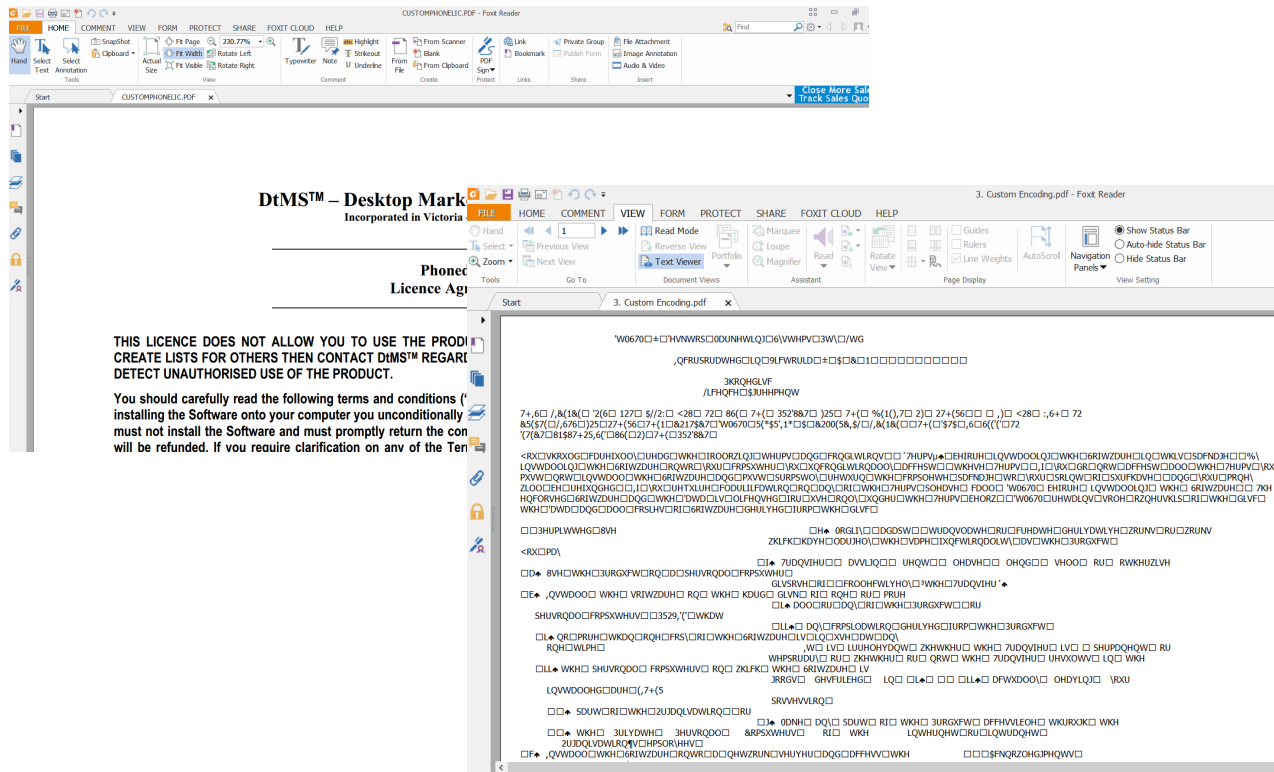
CUSTOMPHONELIC.PDF - Foxit Reader

FILE HOME COMMENT VIEW FORM PROTECT SHARE FOXIT CLOUD HELP

Find

Hand Select Text Select Annotation SnapShot Clipboard Tools
Actual Size Fit Page Fit Width Fit Visible 230.77% Rotate Left Rotate Right View
Typewriter Note Highlight Strikeout Underline Comment
From File From Scanner Blank From Clipboard Create
PDF Sign Protect
Link Bookmark Links
Private Group Publish Form Share
File Attachment Image Annotation Audio & Video Insert

Close More Sale
Track Sales Quo

Start CUSTOMPHONELIC.PDF

DtMSTM – Desktop Mark
Incorporated in Victoria

Phoneo
Licence Agr

THIS LICENCE DOES NOT ALLOW YOU TO USE THE PROD
CREATE LISTS FOR OTHERS THEN CONTACT DtMSTM REGARD
DETECT UNAUTHORISED USE OF THE PRODUCT.

You should carefully read the following terms and conditions (
installing the Software onto your computer you unconditionally
must not install the Software and must promptly return the con
will be refunded. If you require clarification on any of the Ter

3. Custom Encoding.pdf - Foxit Reader

FILE HOME COMMENT VIEW FORM PROTECT SHARE FOXIT CLOUD HELP

Hand Select Zoom Tools
1 Previous View Next View Go To
Read Mode Reverse View Text Viewer Portfolio Document Views
Marquee Loupe Magnifier Read Assistant
Rotate View Guides Rulers Line Weights AutoScroll Page Display
Navigation Panels Show Status Bar Auto-hide Status Bar Hide Status Bar View Setting

Start 3. Custom Encoding.pdf

'W0670□±□'HVNWRS□0DUNHWLQJ□6\VWHPV□3W\□/WG

,QFRUSRUDWHG□LQ□9LFWRULD□±□$□&□1□□□□□□□□□□□

3KRQHGLVF
/LFHQFH□$JUHHPHQW

7+,6□/,&(1&(□'2(6□127□$//2:□<28□72□86(□7+(□352'8&7□)25□7+(□%(1(),7□2)□27+(56□□,)□<28□:,6+□72
&5($7(□/,676□)25□27+(56□7+(1□&217$&7□'W0670□5(*$5',1*□$□&200(5&,$/□/,&(1&(□□7+(□'$7$□,6□((('□72
'(7(&7□81$87+25,6('□86(□2)□7+(□352'8&7□

<RX□VKRXOG□FDUHIXOO\□UHDG□WKH□IROORZLQJ□WHUPV□DQG□FRQGLWLRQV□´7HUPV□EHIRUH□LQVWDOOLQJ□WKH□6RIWZDUH□LQ□WKLV□SDFNDJH□%\
LQVWDOOLQJ□WKH□6RIWZDUH□RQWR□\RXU□FRPSXWHU□\RX□XQFRQGLWLRQDOO\□DFFHSW□WKHVH□7HUPV□,I□\RX□GR□QRW□DFFHSW□DOO□WKH□7HUPV□\RX
PXVW□QRW□LQVWDOO□WKH□6RIWZDUH□DQG□PXVW□SURPSWO\□UHWXUQ□WKH□FRPSOHWH□SDFNDJH□WR□\RXU□SRLQW□RI□SXUFKDVH□DQG□\RXU□PRQH\
ZLOO□EH□UHIXQGHG□,I□\RX□UHTXLUH□FODULILFDWLRQ□RQ□DQ\□RI□WKH□7HUPV□SOHDVH□FDOO□'W0670□EHIRUH□LQVWDOOLQJ□WKH□6RIWZDUH□□7KH
HQFORVHG□6RIWZDUH□DQG□WKH□'DWD□LV□OLFHQVHG□IRU□XVH□RQO\□XQGHU□WKH□7HUPV□EHORZ□□'W0670□UHWDLQV□RZQHUVKLS□RI□WKH□GLVF□
WKH□'DWD□DQG□DOO□FRSLHV□RI□6RIWZDUH□GHULYHG□IURP□WKH□GLVF□

□□3HUPLWWHG□8VH □H♠ 0RGLI\□□DGDSW□□WUDQVODWH□RU□FUHDWH□GHULYDWLYH□ZRUNV□RU□ZRUNV
ZKLFK□KDYH□ODUJHO\□WKH□VDPH□IXQFWLRQDOLW\□DV□WKH□3URGXFW□

<RX□PD\
□I♠ 7UDQVIHU□ DVVLJQ□□ UHQW□□ OHDVH□□ OHQG□□ VHOO□ RU□ RWKHUZLVH
□D♠ 8VH□WKH□3URGXFW□RQ□D□SHUVRQDO□FRPSXWHU□
GLVSRVH□RI□□FROOHFWLYHO\□□³WKH□7UDQVIHU´♠
□E♠ ,QVWDOO□ WKH□ VRIWZDUH□ RQ□ WKH□ KDUG□ GLVN□ RI□ RQH□ RU□ PRUH
□L♠ DOO□RU□DQ\□RI□WKH□3URGXFW□□RU
SHUVRQDO□FRPSXWHUV□□3529,'('□WKDW
□LL♠□ DQ\□FRPSLODWLRQ□GHULYHG□IURP□WKH□3URGXFW□
□L♠ QR□PRUH□WKDQ□RQH□FRS\□RI□WKH□6RIWZDUH□LV□LQ□XVH□DW□DQ\
,W□ LV□ LUUHOHYDQW□ ZKHWKHU□ WKH□ 7UDQVIHU□ LV□ □ SHUPDQHQW□ RU
RQH□WLPH□
WHPSRUDU\□ RU□ ZKHWKHU□ RU□ QRW□ WKH□ 7UDQVIHU□ LQYROYHV□ LQ□ WKH
□LL♠ WKH□ SHUVRQDO□ FRPSXWHUV□ RQ□ ZKLFK□ WKH□ 6RIWZDUH□ LV
JRRGV□ GHVFULEHG□ LQ□ □L♠ □□ □LL♠ □ DFWXDOO\□ □ OHDYLQJ□ \RXU
LQVWDOOHG□DUH□,7+(5
SRVVHVVLRQ□
□□♠ SDUW□RI□WKH□2UJDQLVDWLRQ□□RU
□J♠ 0DNH□ DQ\□ SDUW□ RI□ WKH□ 3URGXFW□ DFFHVVLEOH□ WKURXJK□ WKH
□□♠ WKH□ 3ULYDWH□ 3HUVRQDO□ &RPSXWHUV□ RI□ WKH LQWHUQHW□RU□LQWUDQHW□
2UJDQLVDWLRQ¶V□HPSOR\HHV□
□F♠ ,QVWDOO□WKH□6RIWZDUH□RQWR□D□QHWZRUN□VHUYHU□DQG□DFFHVV□WKH □□□$FNQRZOHGJHPHQWV□